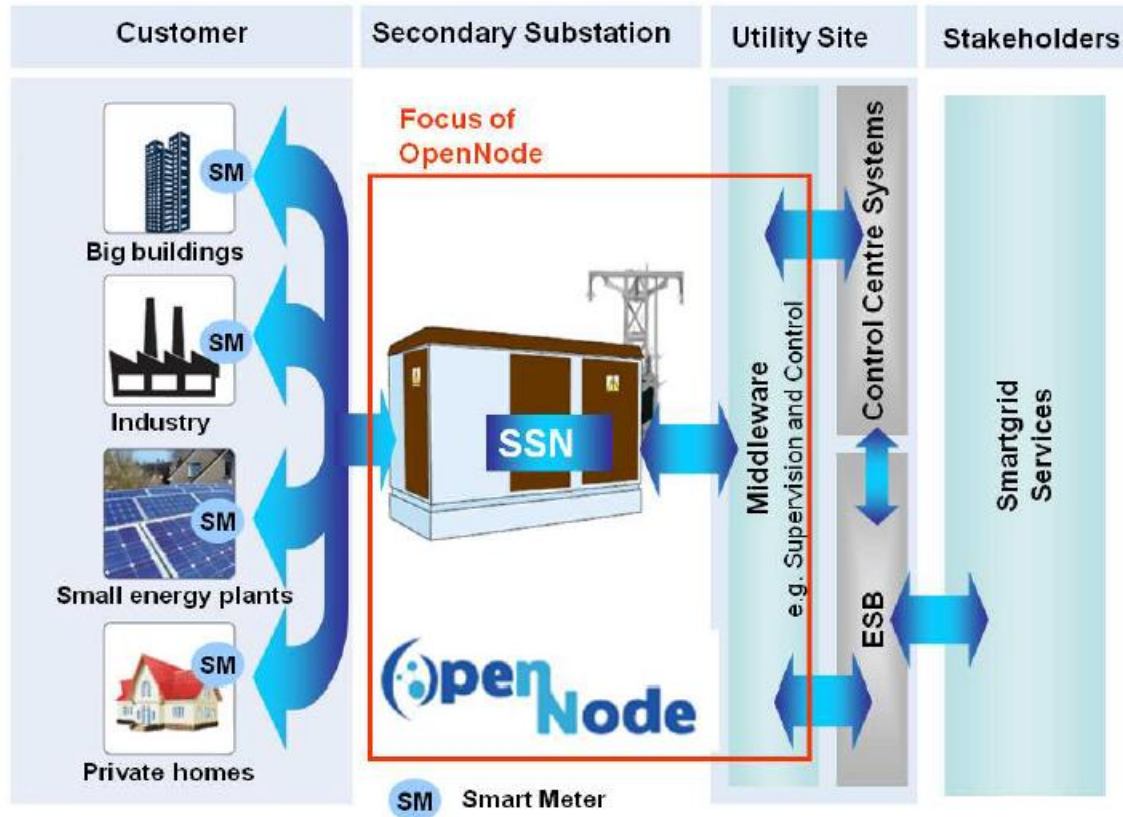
Customer

Secondary Substation

Utility Site

Stakeholders

SM

Big buildings

SM

Industry

SM

Small energy plants

SM

Private homes

Focus of OpenNode

SSN

OpenNode

SM Smart Meter

Middleware
e.g. Supervision and Control

Control Centre Systems

ESB

Smartgrid Services